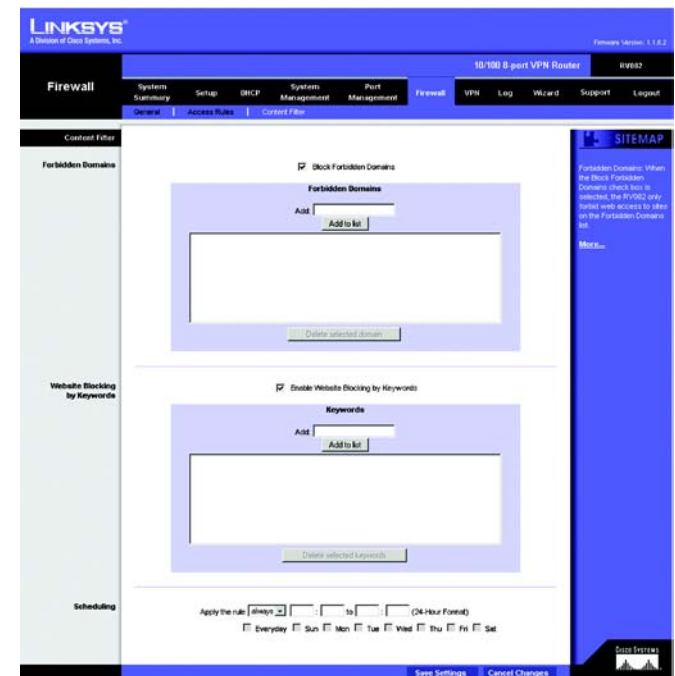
LINKSYS®
A Division of Cisco Systems, Inc.

Firmware Version: 1.1.0.2

10/100 8-port VPN Router | RV082

Firewall

System Summary | Setup | DHCP | System Management | Port Management | Firewall | VPN | Log | Wizard | Support | Logout

General | Access Rules | Content Filter

Content Filter

Forbidden Domains

☑ Block Forbidden Domains

Forbidden Domains

Add: [ ] Add to list

Delete selected domain

Website Blocking by Keywords

☑ Enable Website Blocking by Keywords

Keywords

Add: [ ] Add to list

Delete selected keywords

Scheduling

Apply the rule always [ ] : [ ] to [ ] : [ ] (24-Hour Format)

☐ Everyday ☐ Sun ☐ Mon ☐ Tue ☐ Wed ☐ Thu ☐ Fri ☐ Sat

SITEMAP

Forbidden Domains: When the Block Forbidden Domains check box is selected, the RV082 only forbid web access to sites on the Forbidden Domains list.

More...

Save Settings | Cancel Changes

CISCO SYSTEMS